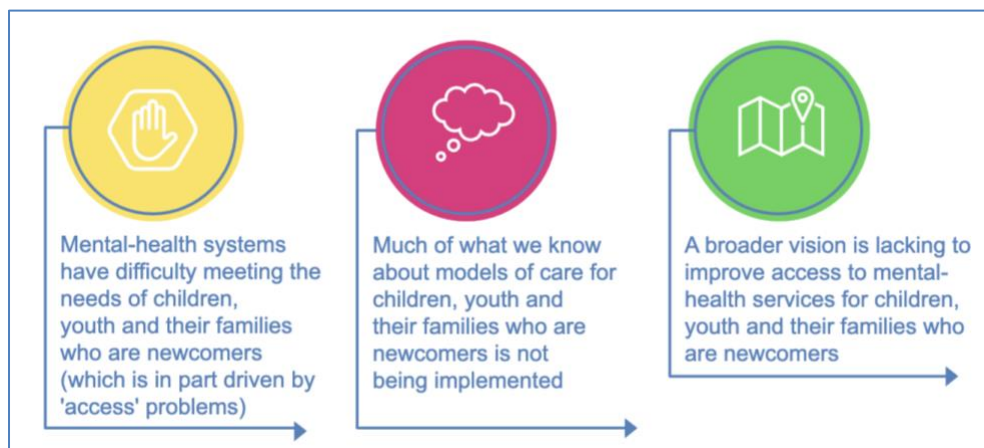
Mental-health systems have difficulty meeting the needs of children, youth and their families who are newcomers (which is in part driven by 'access' problems)

Much of what we know about models of care for children, youth and their families who are newcomers is not being implemented

A broader vision is lacking to improve access to mental-health services for children, youth and their families who are newcomers